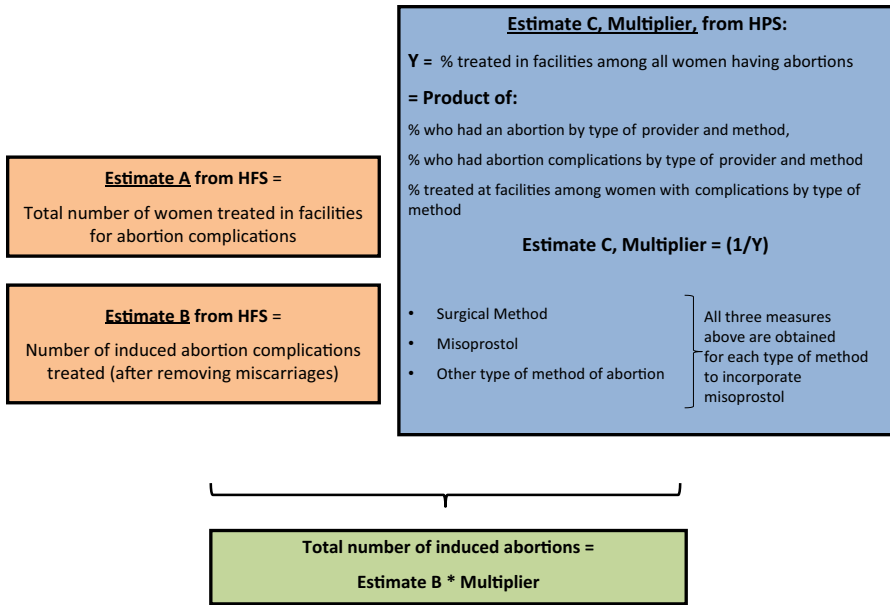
Estimate A from HFS =

Total number of women treated in facilities for abortion complications

Estimate B from HFS =

Number of induced abortion complications treated (after removing miscarriages)

Estimate C, Multiplier, from HPS:

Y = % treated in facilities among all women having abortions

= Product of:

% who had an abortion by type of provider and method,

% who had abortion complications by type of provider and method

% treated at facilities among women with complications by type of method

Estimate C, Multiplier = (1/Y)

• Surgical Method

• Misoprostol

• Other type of method of abortion

All three measures above are obtained for each type of method to incorporate misoprostol

Total number of induced abortions =

Estimate B * Multiplier